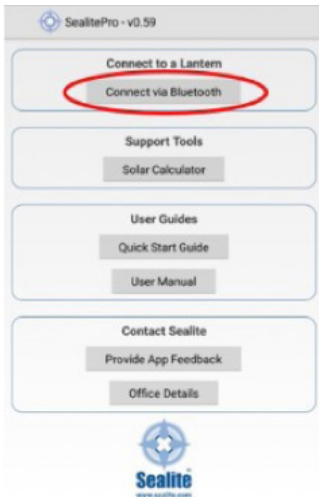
SealitePro - v0.59

Connect to a Lantern

Connect via Bluetooth

Support Tools

Solar Calculator

User Guides

Quick Start Guide

User Manual

Contact Sealite

Provide App Feedback

Office Details

Sealite

www.sealite.com